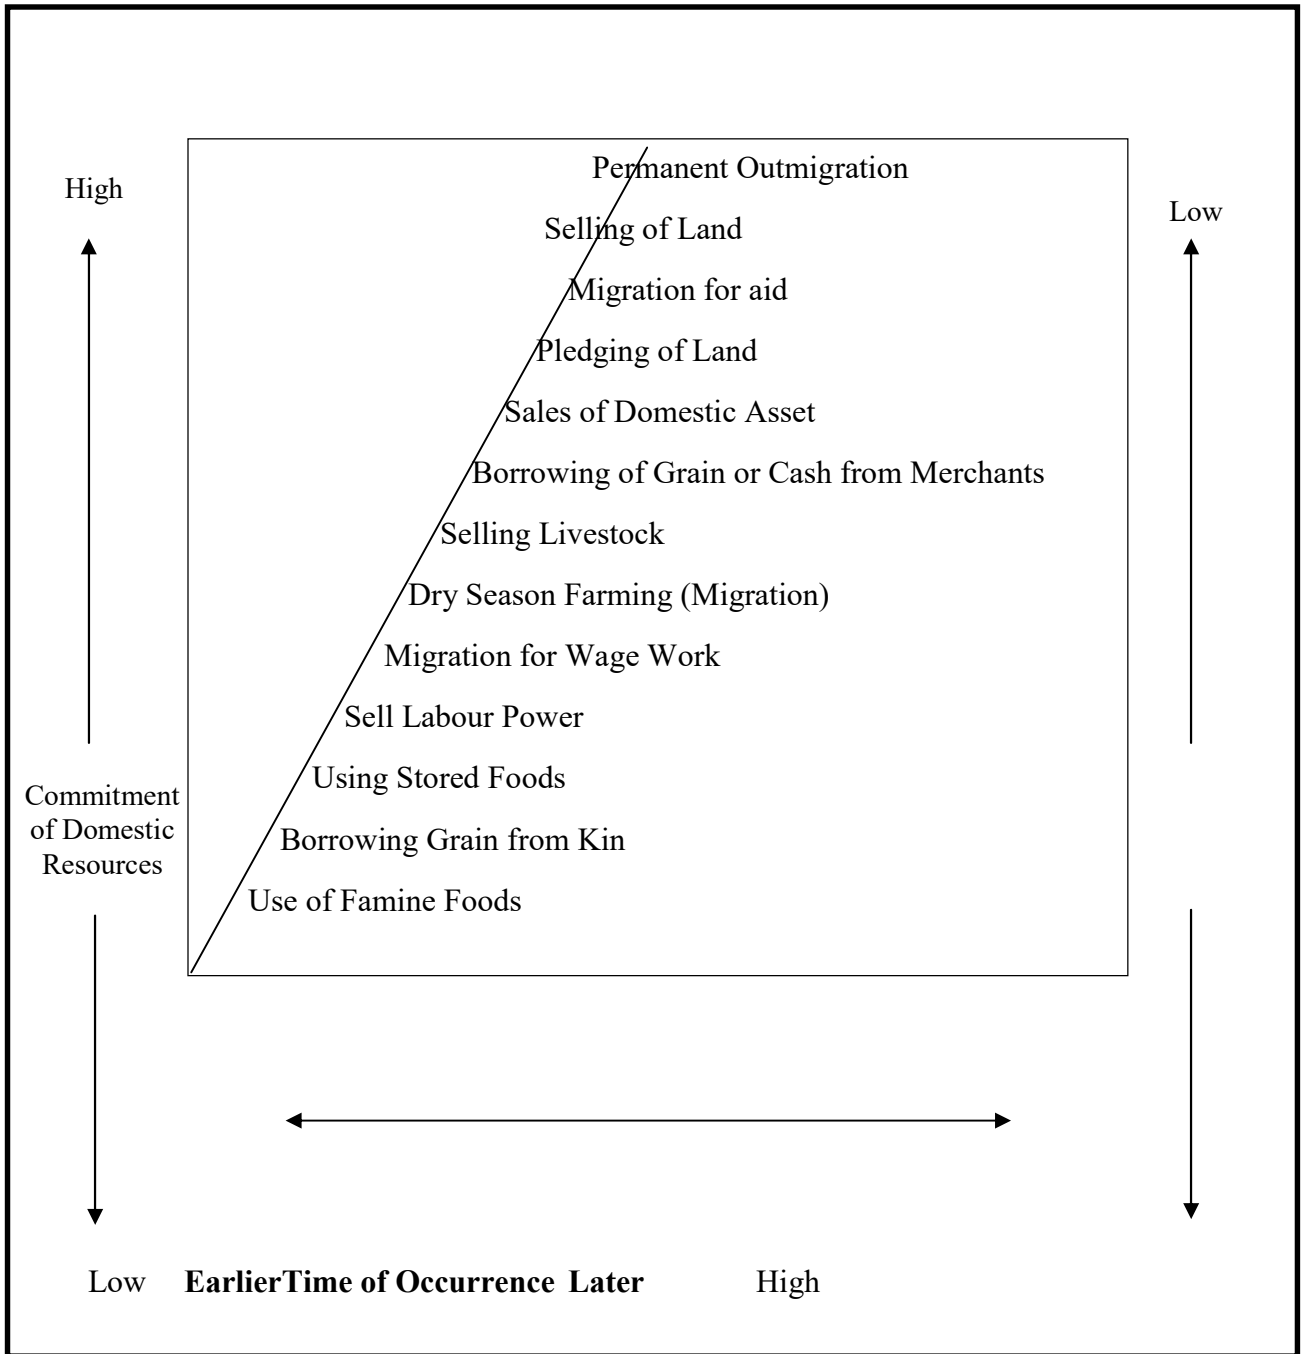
High

Low

Permanent Outmigration

Selling of Land

Migration for aid

Pledging of Land

Sales of Domestic Asset

Borrowing of Grain or Cash from Merchants

Selling Livestock

Dry Season Farming (Migration)

Migration for Wage Work

Sell Labour Power

Using Stored Foods

Commitment of Domestic Resources

Borrowing Grain from Kin

Use of Famine Foods

Low **EarlierTime of Occurrence Later** High